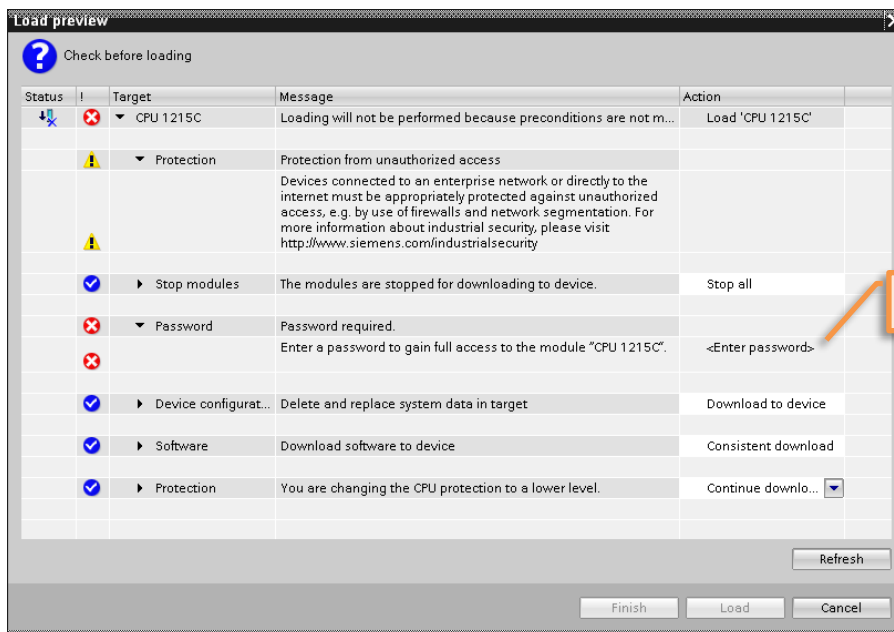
Load preview

Check before loading

| Status | ! | Target | Message | Action |
|---|---|---|---|---|
| | | CPU 1215C | Loading will not be performed because preconditions are not m... | Load 'CPU 1215C' |
| | | Protection | Protection from unauthorized access | |
| | | | Devices connected to an enterprise network or directly to the internet must be appropriately protected against unauthorized access, e.g. by use of firewalls and network segmentation. For more information about industrial security, please visit http://www.siemens.com/industrialsecurity | |
| | | Stop modules | The modules are stopped for downloading to device. | Stop all |
| | | Password | Password required. | |
| | | | Enter a password to gain full access to the module "CPU 1215C". | <Enter password> |
| | | Device configurat... | Delete and replace system data in target | Download to device |
| | | Software | Download software to device | Consistent download |
| | | Protection | You are changing the CPU protection to a lower level. | Continue downlo... |

Refresh

Finish Load Cancel